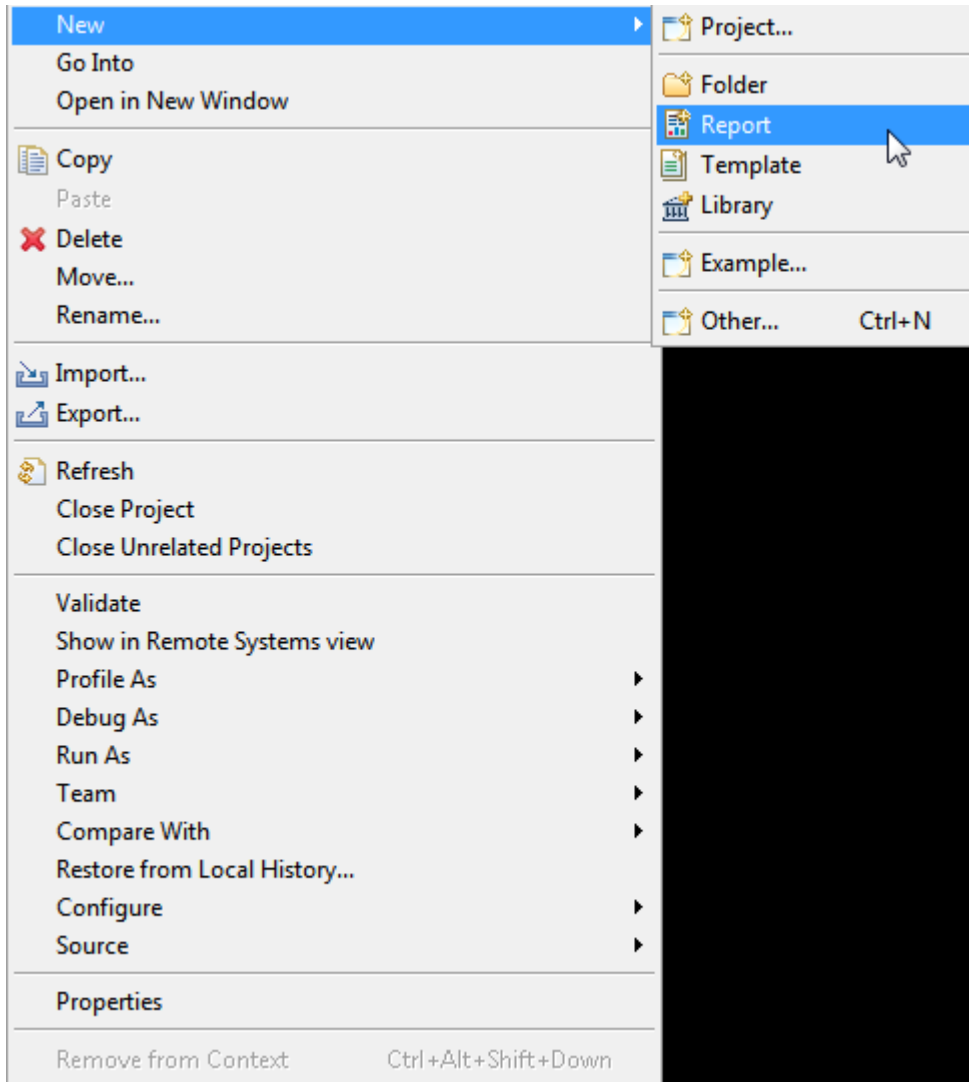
New
Go Into
Open in New Window

Copy
Paste
Delete
Move...
Rename...

Import...
Export...

Refresh
Close Project
Close Unrelated Projects

Validate
Show in Remote Systems view
Profile As
Debug As
Run As
Team
Compare With
Restore from Local History...
Configure
Source

Properties

Remove from Context Ctrl+Alt+Shift+Down

Project...

Folder
Report
Template
Library

Example...

Other... Ctrl+N